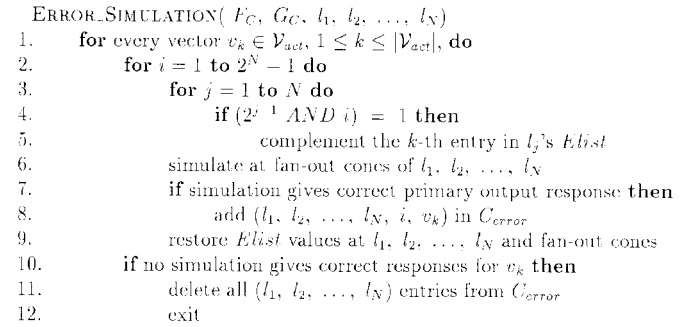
ERROR_SIMULATION( $F_C$, $G_C$, $l_1$, $l_2$, ..., $l_N$)
1. **for** every vector $v_k \in \mathcal{V}_{act}$, $1 \le k \le |\mathcal{V}_{act}|$, **do**
2. **for** $i = 1$ **to** $2^N - 1$ **do**
3. **for** $j = 1$ **to** $N$ **do**
4. **if** $(2^{j-1}\ AND\ i) = 1$ **then**
5. complement the $k$-th entry in $l_j$'s $Elist$
6. simulate at fan-out cones of $l_1$, $l_2$, ..., $l_N$
7. **if** simulation gives correct primary output response **then**
8. add ($l_1$, $l_2$, ..., $l_N$, $i$, $v_k$) in $C_{error}$
9. restore $Elist$ values at $l_1$, $l_2$, ..., $l_N$ and fan-out cones
10. **if** no simulation gives correct responses for $v_k$ **then**
11. delete all ($l_1$, $l_2$, ..., $l_N$) entries from $C_{error}$
12. exit